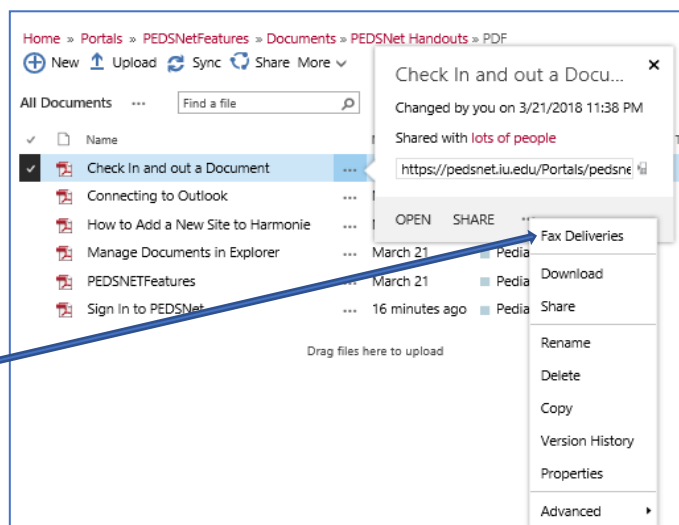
Home » Portals » PEDSNetFeatures » Documents » PEDSNet Handouts » PDF

New Upload Sync Share More

All Documents ··· Find a file

Name

Check In and out a Document ···

Connecting to Outlook ···

How to Add a New Site to Harmonie ···

Manage Documents in Explorer ··· March 21 Pedia

PEDSNETFeatures ··· March 21 Pedia

Sign In to PEDSNet ··· 16 minutes ago Pedia

Drag files here to upload

Check In and out a Docu...

Changed by you on 3/21/2018 11:38 PM

Shared with lots of people

https://pedsnet.iu.edu/Portals/pedsne

OPEN SHARE ···

Fax Deliveries

Download

Share

Rename

Delete

Copy

Version History

Properties

Advanced